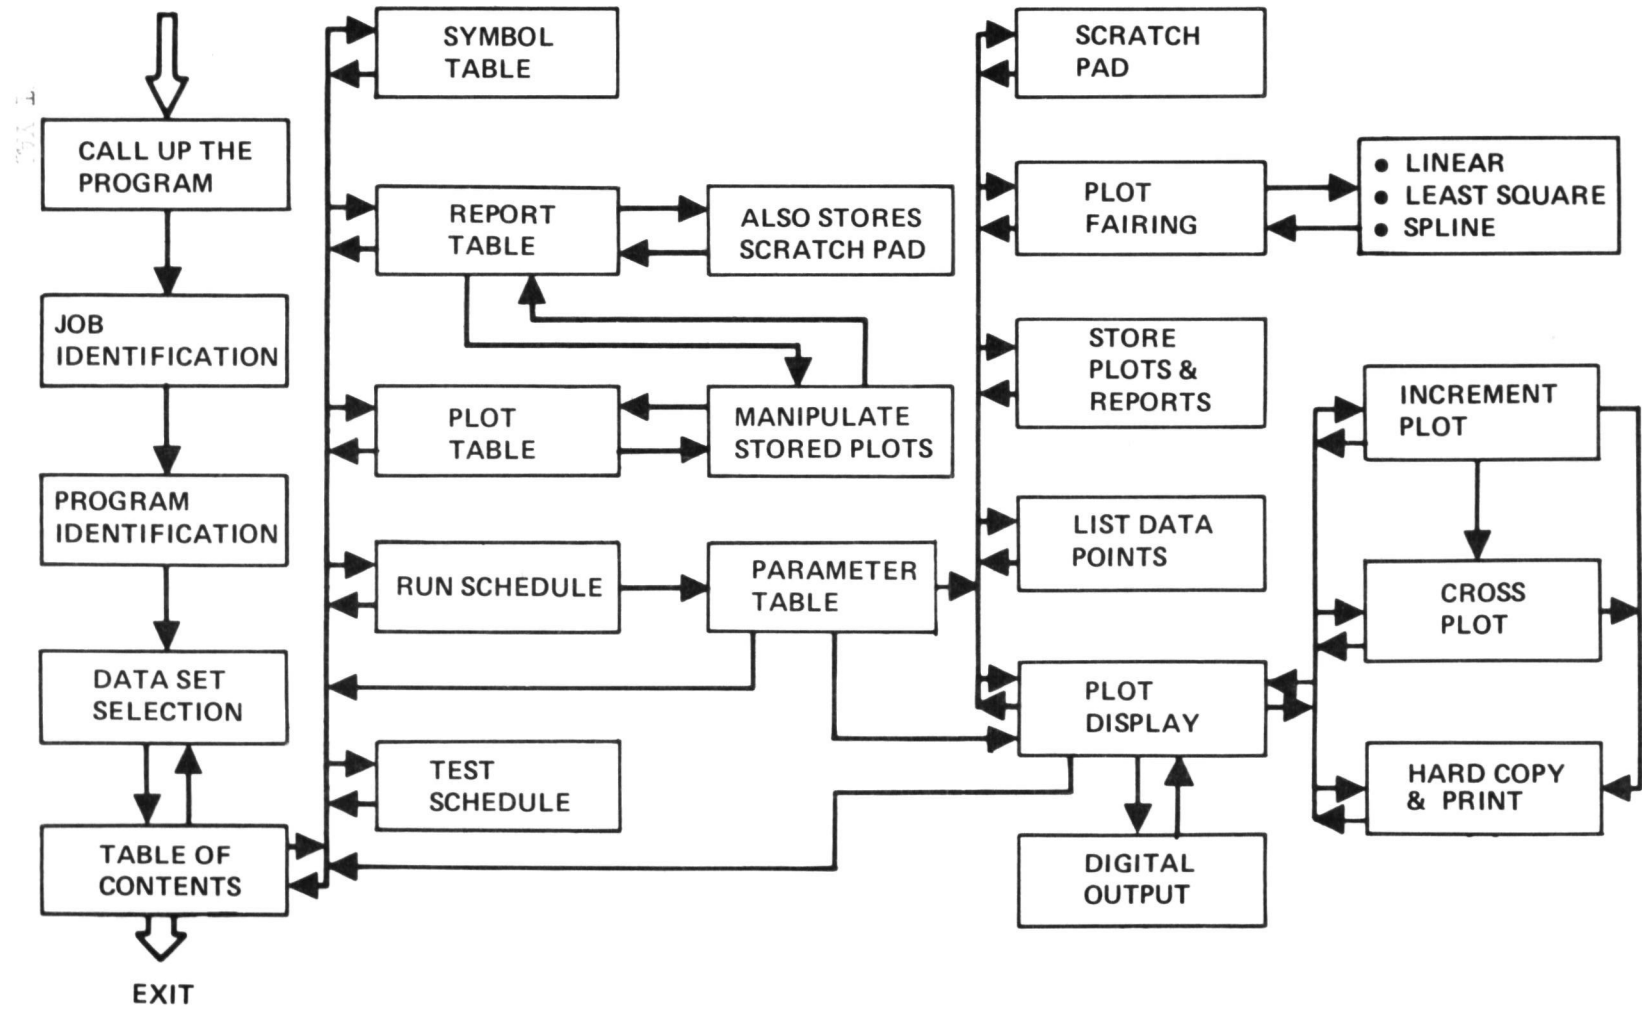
CALL UP THE PROGRAM

JOB IDENTIFICATION

PROGRAM IDENTIFICATION

DATA SET SELECTION

TABLE OF CONTENTS

EXIT

SYMBOL TABLE

REPORT TABLE

ALSO STORES SCRATCH PAD

PLOT TABLE

MANIPULATE STORED PLOTS

RUN SCHEDULE

PARAMETER TABLE

TEST SCHEDULE

SCRATCH PAD

PLOT FAIRING

• LINEAR
• LEAST SQUARE
• SPLINE

STORE PLOTS & REPORTS

LIST DATA POINTS

PLOT DISPLAY

DIGITAL OUTPUT

INCREMENT PLOT

CROSS PLOT

HARD COPY & PRINT